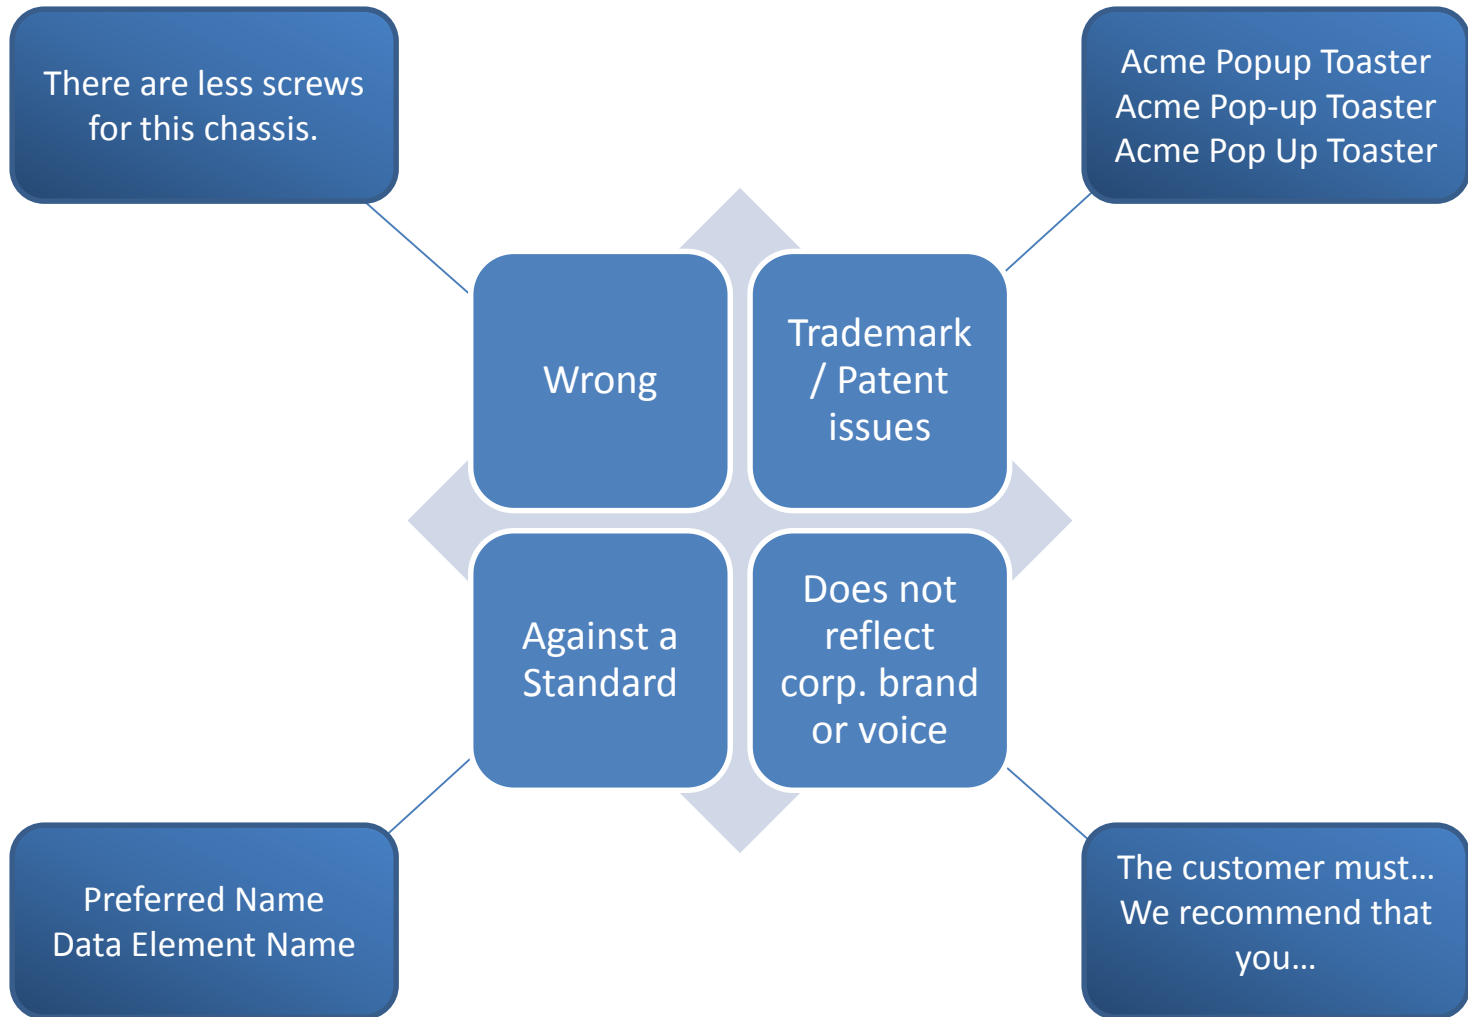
There are less screws for this chassis.

Acme Popup Toaster
Acme Pop-up Toaster
Acme Pop Up Toaster

Wrong

Trademark / Patent issues

Against a Standard

Does not reflect corp. brand or voice

Preferred Name
Data Element Name

The customer must…
We recommend that you…